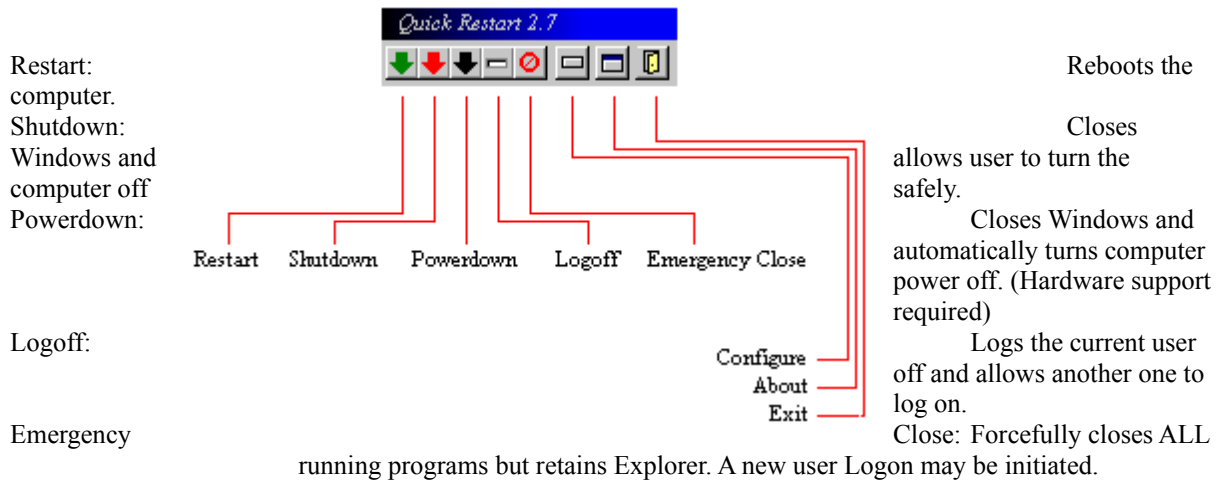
Quick Restart 2.7

Restart: Reboots the computer.
Shutdown: Closes Windows and allows user to turn the computer off safely.
Powerdown: Closes Windows and automatically turns computer power off. (Hardware support required)

Restart Shutdown Powerdown Logoff Emergency Close

Logoff: Logs the current user off and allows another one to log on.

Configure
About
Exit

Emergency Close: Forcefully closes ALL running programs but retains Explorer. A new user Logon may be initiated.